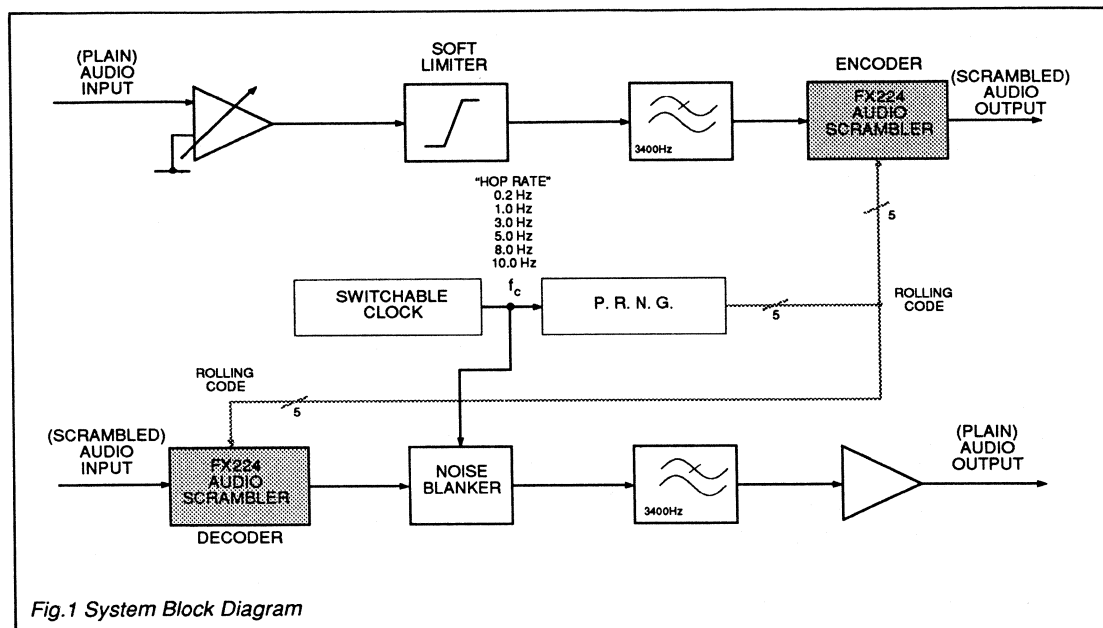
(PLAIN) AUDIO INPUT

SOFT LIMITER

3400Hz

ENCODER

FX224 AUDIO SCRAMBLER

(SCRAMBLED) AUDIO OUTPUT

"HOP RATE"
0.2 Hz
1.0 Hz
3.0 Hz
5.0 Hz
8.0 Hz
10.0 Hz

$f_c$

5

SWITCHABLE CLOCK

P. R. N. G.

5

ROLLING CODE

ROLLING CODE

5

(SCRAMBLED) AUDIO INPUT

FX224 AUDIO SCRAMBLER

DECODER

NOISE BLANKER

3400Hz

(PLAIN) AUDIO OUTPUT

Fig.1 System Block Diagram